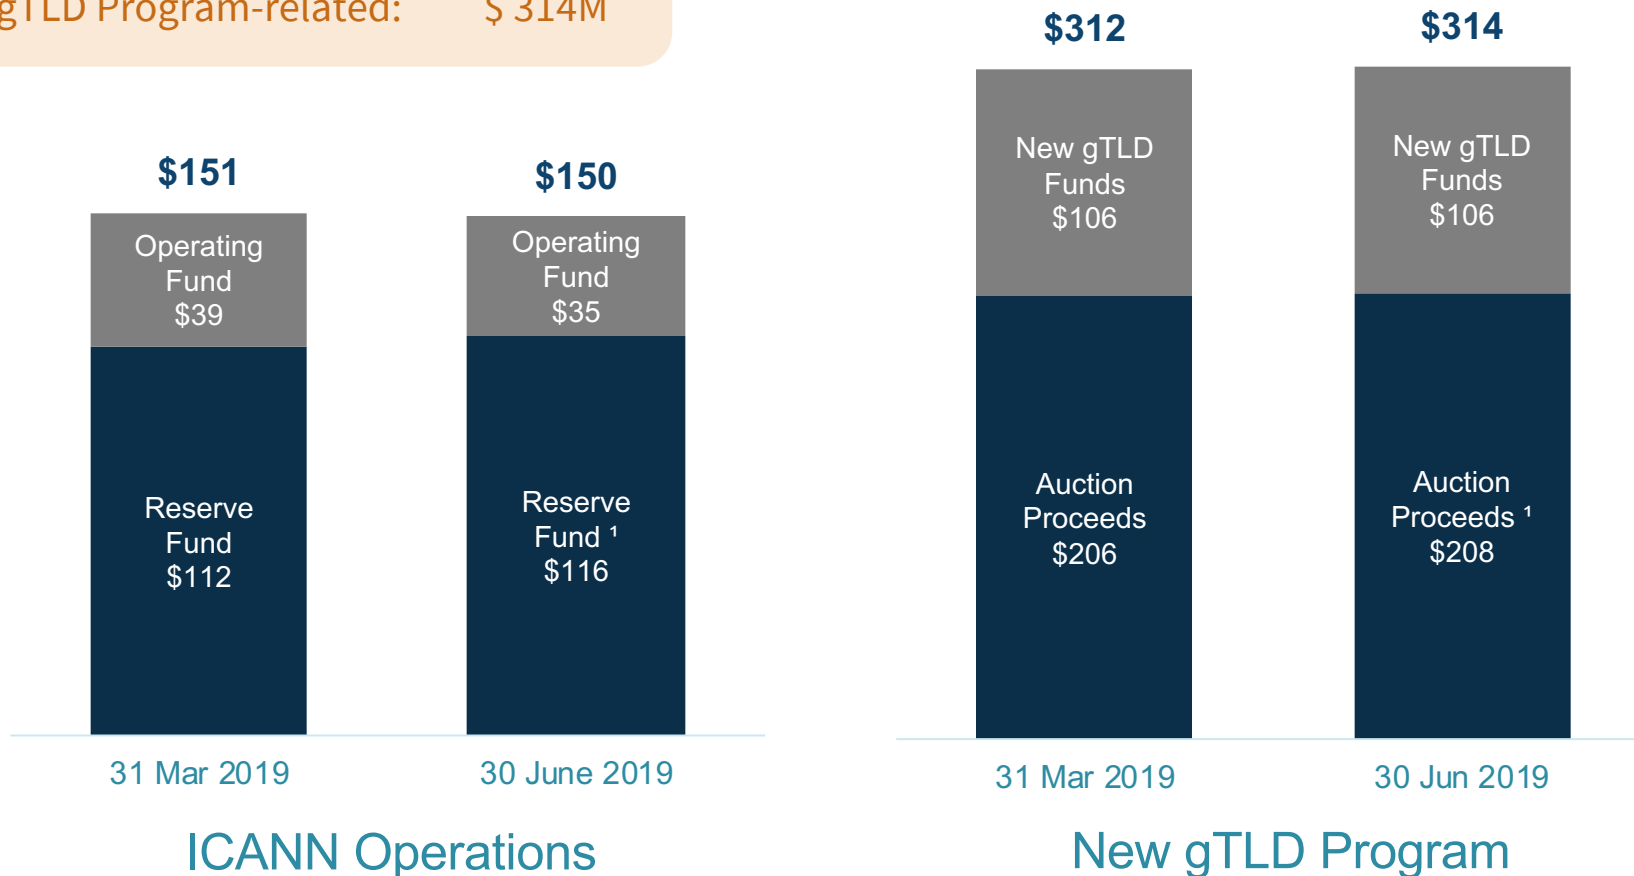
gTLD Program-related: $ 314M

$151

Operating Fund $39

Reserve Fund $112

31 Mar 2019

$150

Operating Fund $35

Reserve Fund ¹ $116

30 June 2019

ICANN Operations

$312

New gTLD Funds $106

Auction Proceeds $206

31 Mar 2019

$314

New gTLD Funds $106

Auction Proceeds ¹ $208

30 Jun 2019

New gTLD Program